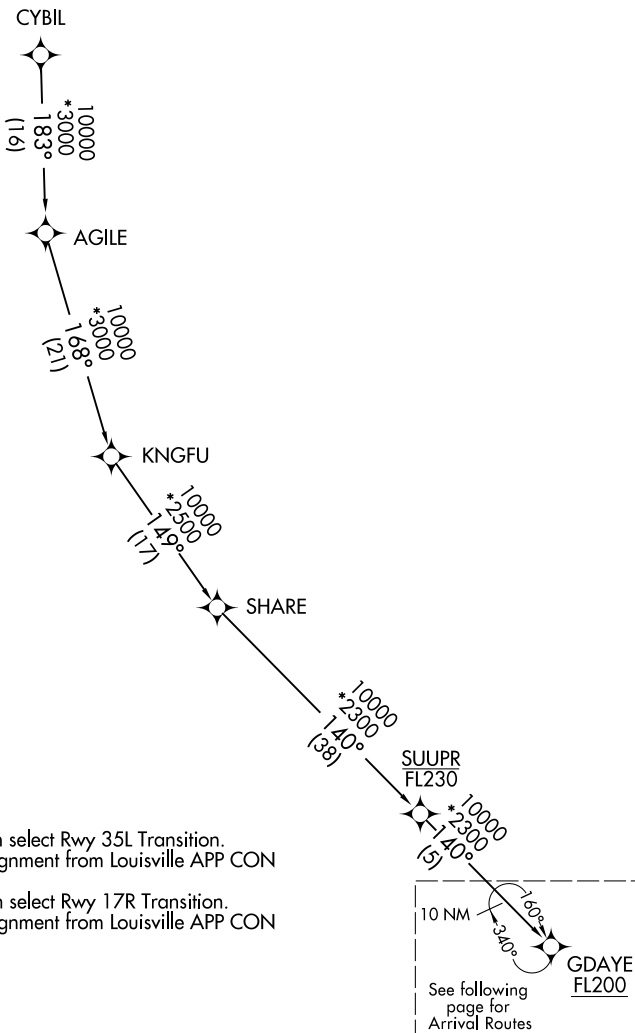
CYBIL

10000
*3000
183°
(16)

AGILE

10000
*3000
168°
(21)

KNGFU

10000
*2500
149°
(17)

SHARE

10000
*2300
140°
(38)

SUUPR
FL230

10000
*2300
140°
(5)

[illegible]n select Rwy 35L Transition.
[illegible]gnment from Louisville APP CON

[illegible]n select Rwy 17R Transition.
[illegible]gnment from Louisville APP CON

10 NM
160°
340°

GDAYE
FL200

See following page for Arrival Routes